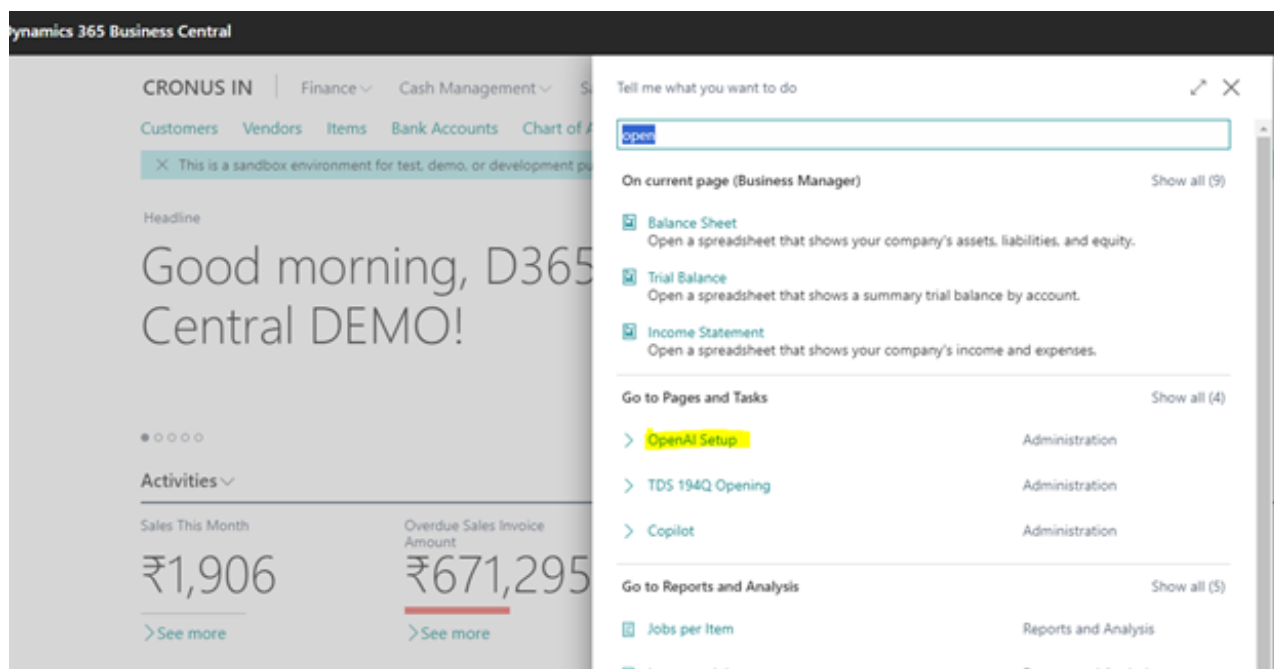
ynamics 365 Business Central

CRONUS IN | Finance Cash Management S

Customers Vendors Items Bank Accounts Chart of

This is a sandbox environment for test, demo, or development pu

Headline

Good morning, D365 Central DEMO!

Activities

Sales This Month
₹1,906
See more

Overdue Sales Invoice Amount
₹671,295
See more

Tell me what you want to do

open

On current page (Business Manager) Show all (9)

Balance Sheet
Open a spreadsheet that shows your company's assets, liabilities, and equity.

Trial Balance
Open a spreadsheet that shows a summary trial balance by account.

Income Statement
Open a spreadsheet that shows your company's income and expenses.

Go to Pages and Tasks Show all (4)

OpenAI Setup Administration

TDS 194Q Opening Administration

Copilot Administration

Go to Reports and Analysis Show all (5)

Jobs per Item Reports and Analysis